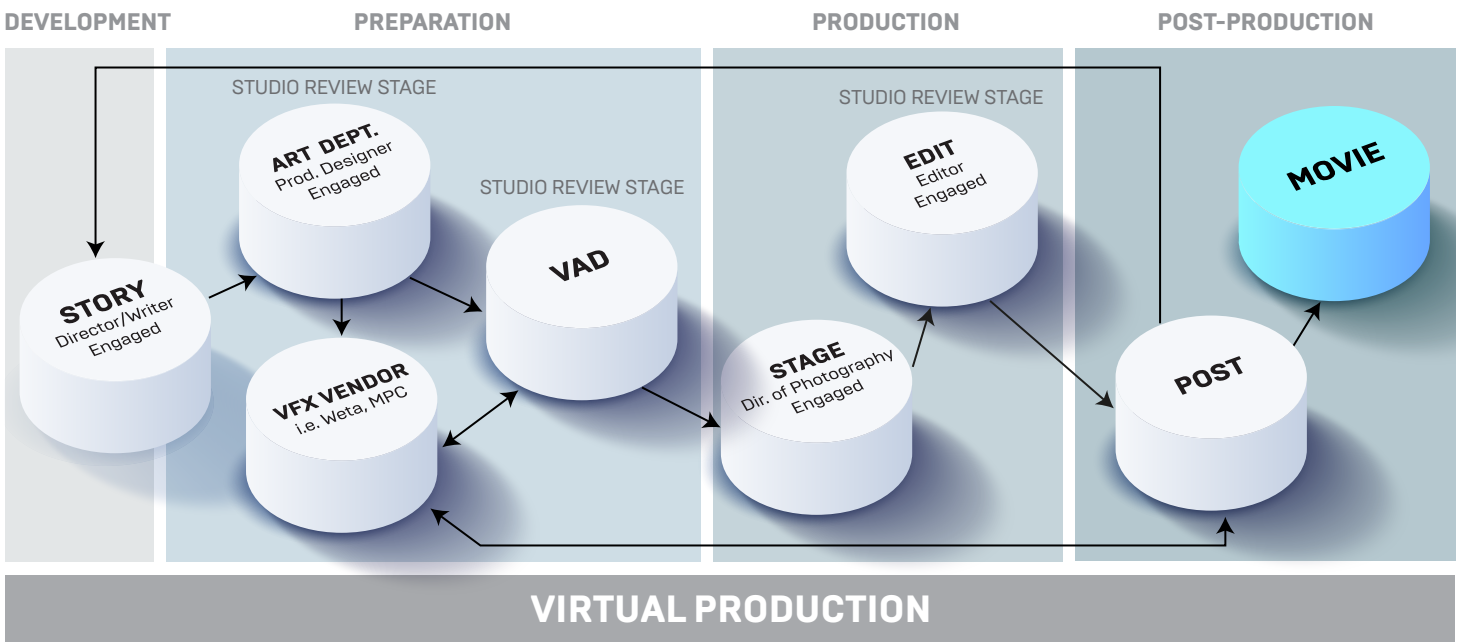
DEVELOPMENT

PREPARATION

PRODUCTION

POST-PRODUCTION

STUDIO REVIEW STAGE

STUDIO REVIEW STAGE

STUDIO REVIEW STAGE

ART DEPT.
Prod. Designer
Engaged

EDIT
Editor
Engaged

MOVIE

STORY
Director/Writer
Engaged

VAD

VFX VENDOR
i.e. Weta, MPC

STAGE
Dir. of Photography
Engaged

POST

VIRTUAL PRODUCTION